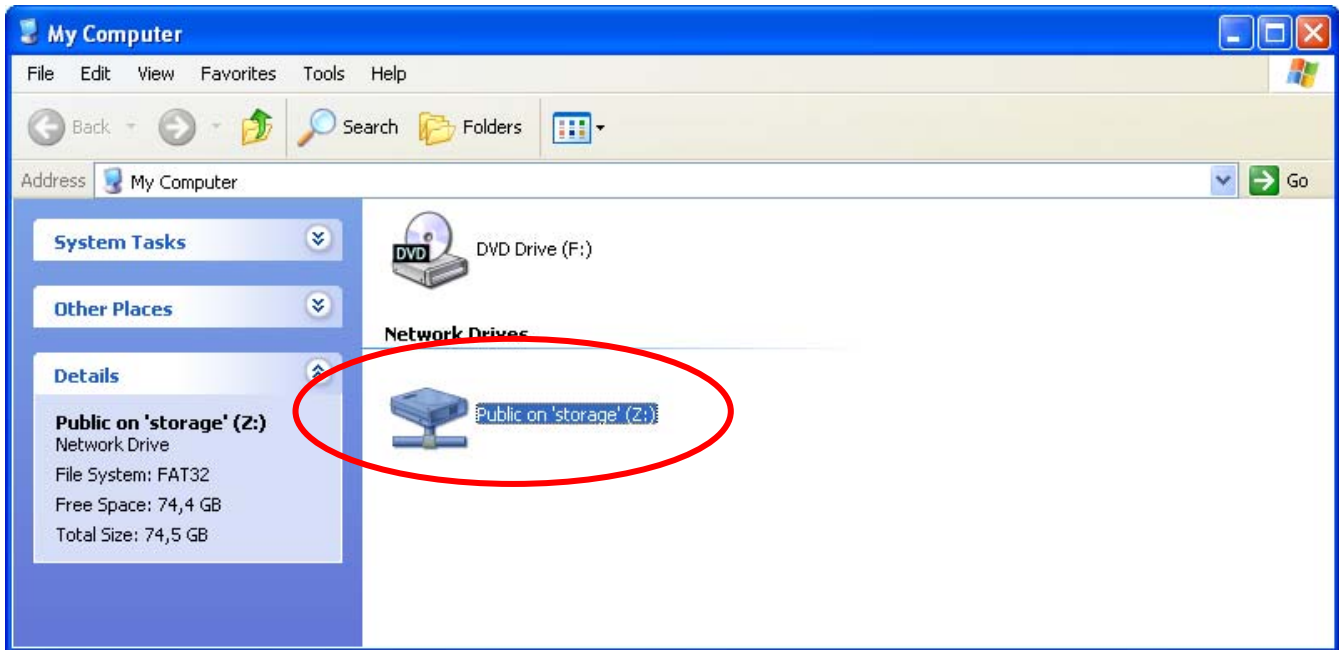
My Computer

File Edit View Favorites Tools Help

Back Search Folders

Address My Computer Go

System Tasks

Other Places

Details

Public on 'storage' (Z:)
Network Drive
File System: FAT32
Free Space: 74,4 GB
Total Size: 74,5 GB

DVD
DVD Drive (F:)

Network Drives

Public on 'storage' (Z:)